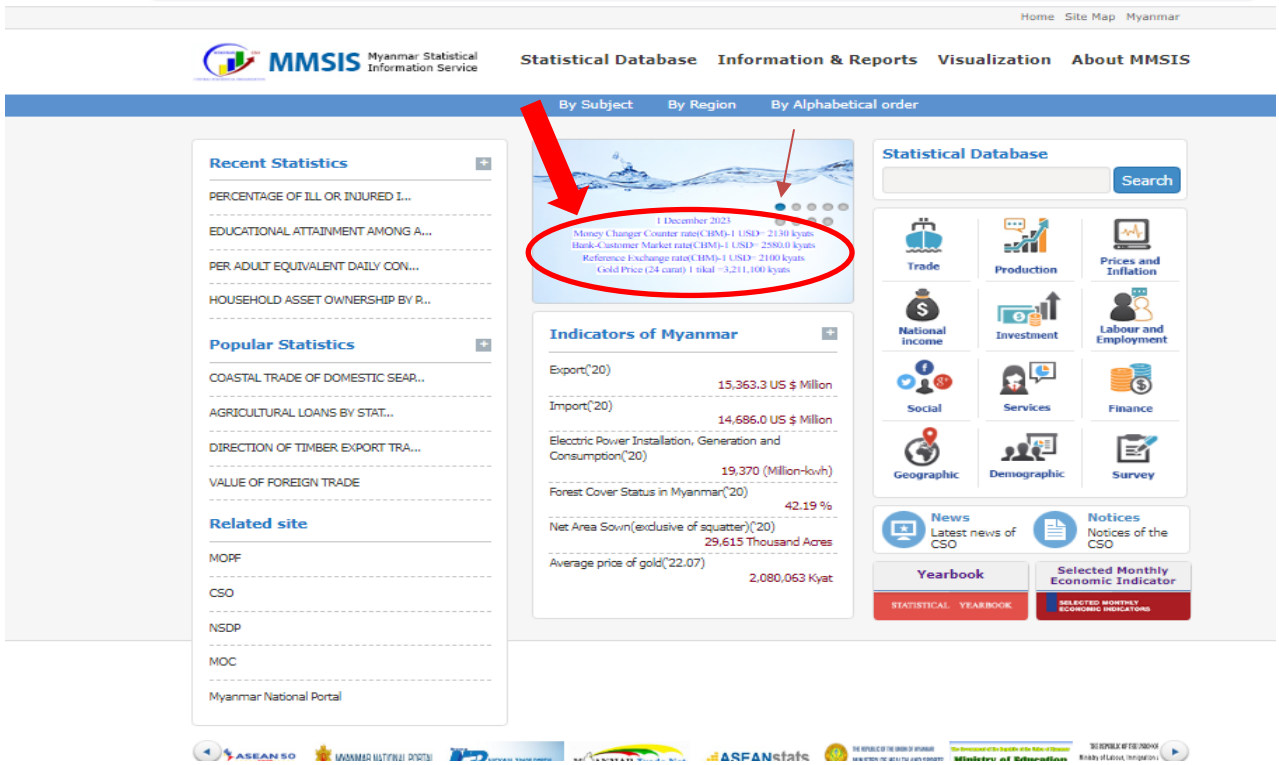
Home Site Map Myanmar

MMSIS Myanmar Statistical Information Service

Statistical Database Information & Reports Visualization About MMSIS

By Subject By Region By Alphabetical order

Recent Statistics

PERCENTAGE OF ILL OR INJURED I...

EDUCATIONAL ATTAINMENT AMONG A...

PER ADULT EQUIVALENT DAILY CON...

HOUSEHOLD ASSET OWNERSHIP BY P...

Popular Statistics

COASTAL TRADE OF DOMESTIC SEAP...

AGRICULTURAL LOANS BY STAT...

DIRECTION OF TIMBER EXPORT TRA...

VALUE OF FOREIGN TRADE

Related site

MOPF

CSO

NSDP

MOC

Myanmar National Portal

1 December 2023
Money Changer Counter rate(CBM)-1 USD= 2130 kyats
Bank-Customer Market rate(CBM)-1 USD= 2580.0 kyats
Reference Exchange rate(CBM)-1 USD= 2100 kyats
Gold Price (24 carat) 1 tikal =3,211,100 kyats

Indicators of Myanmar

Export('20)
15,363.3 US $ Million

Import('20)
14,686.0 US $ Million

Electric Power Installation, Generation and Consumption('20)
19,370 (Million-kwh)

Forest Cover Status in Myanmar('20)
42.19 %

Net Area Sown(exclusive of squatter)('20)
29,615 Thousand Acres

Average price of gold('22.07)
2,080,063 Kyat

Statistical Database

Search

Trade
Production
Prices and Inflation
National income
Investment
Labour and Employment
Social
Services
Finance
Geographic
Demographic
Survey

News
Latest news of CSO

Notices
Notices of the CSO

Yearbook
STATISTICAL YEARBOOK

Selected Monthly Economic Indicator
SELECTED MONTHLY ECONOMIC INDICATORS

ASEAN SO MYANMAR NATIONAL PORTAL ASEANstats Ministry of Education